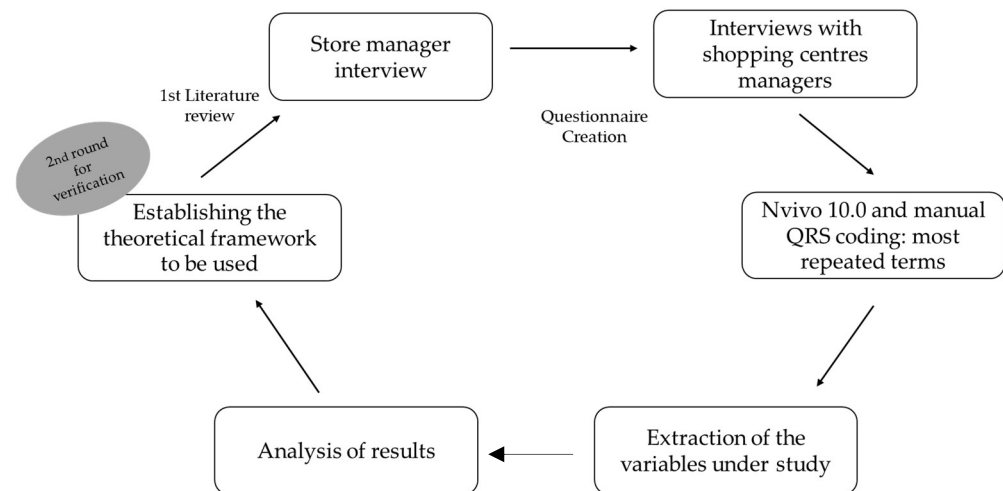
Store manager interview

Interviews with shopping centres managers

1st Literature review

Questionnaire Creation

2nd round for verification

Establishing the theoretical framework to be used

Nvivo 10.0 and manual QRS coding: most repeated terms

Analysis of results

Extraction of the variables under study